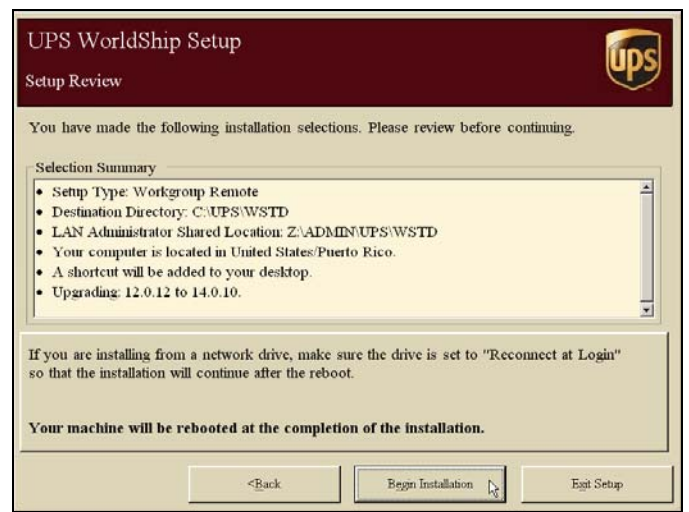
UPS WorldShip Setup

Setup Review

UPS

You have made the following installation selections. Please review before continuing.

Selection Summary

- Setup Type: Workgroup Remote
- Destination Directory: C:\UPS\WSTD
- LAN Administrator Shared Location: Z:\ADMIN\UPS\WSTD
- Your computer is located in United States/Puerto Rico.
- A shortcut will be added to your desktop.
- Upgrading: 12.0.12 to 14.0.10.

If you are installing from a network drive, make sure the drive is set to "Reconnect at Login" so that the installation will continue after the reboot.

**Your machine will be rebooted at the completion of the installation.**

<Back

Begin Installation

Exit Setup